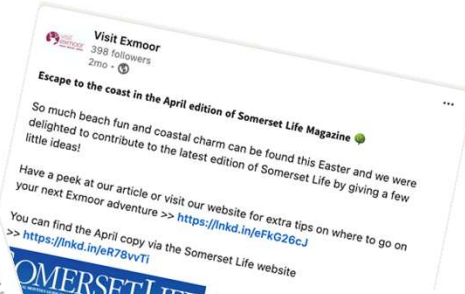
visit exmoor

Visit Exmoor
398 followers
2mo •

...

Escape to the coast in the April edition of Somerset Life Magazine 🌳

So much beach fun and coastal charm can be found this Easter and we were delighted to contribute to the latest edition of Somerset Life by giving a few little ideas!

Have a peek at our article or visit our website for extra tips on where to go on your next Exmoor adventure >> https://lnkd.in/eFkG26cJ

You can find the April copy via the Somerset Life website >> https://lnkd.in/eR78vvTi

SOMERSET LIFE